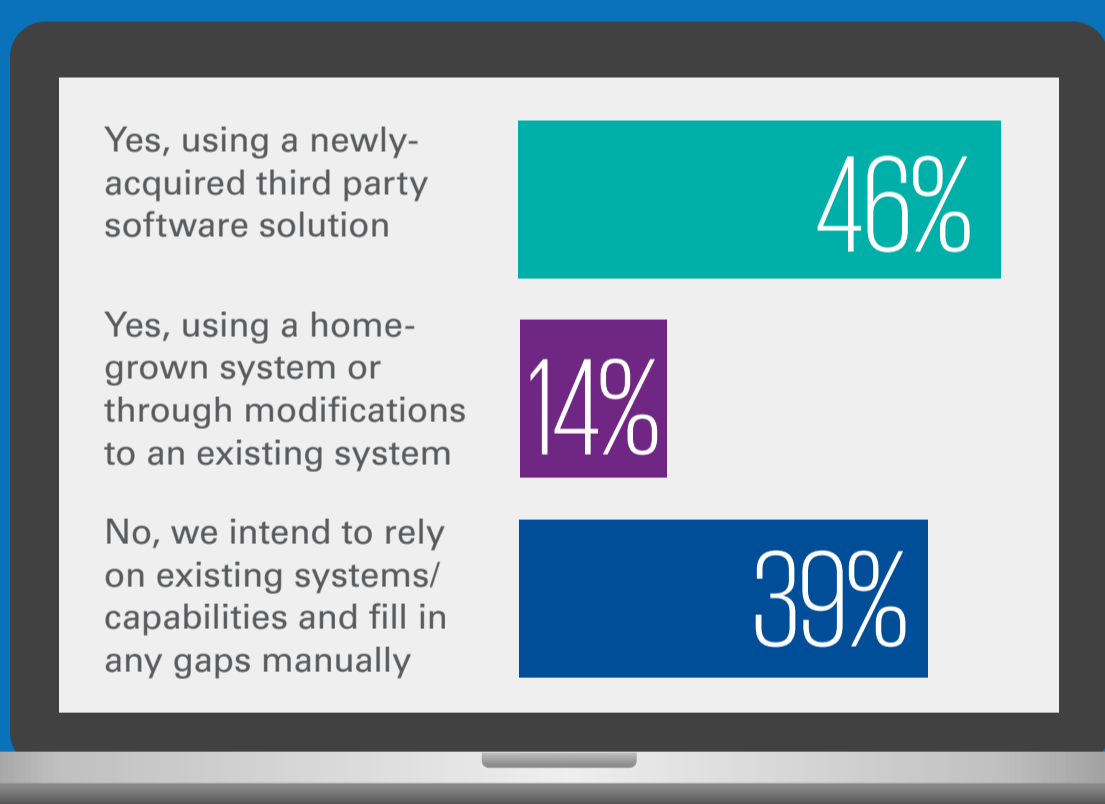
Yes, using a newly-acquired third party software solution

46%

Yes, using a home-grown system or through modifications to an existing system

14%

No, we intend to rely on existing systems/ capabilities and fill in any gaps manually

39%